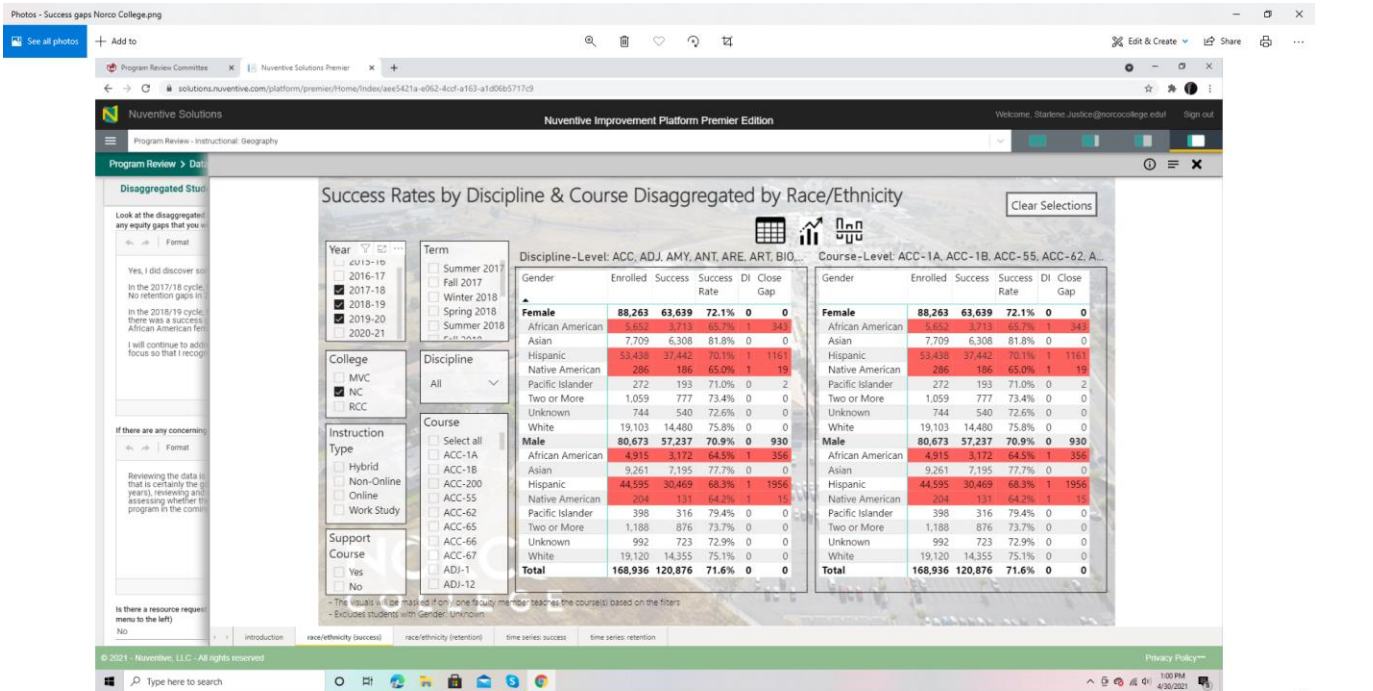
Photos - Success gaps Norco College.png

See all photos   + Add to

Edit & Create   Share

Program Review Committee   ×   Nuventive Solutions Premier   ×   +

solutions.nuventive.com/platform/premier/Home/Index/aee5421a-e062-4ccf-a163-a1d06b5717c9

Nuventive Solutions   Nuventive Improvement Platform Premier Edition   Welcome, Starlene.Justice@norcocollege.edu!   Sign out

Program Review - Instructional: Geography

Program Review > Dat

Disaggregated Stud

Look at the disaggregated any equity gaps that you w

Format

Yes, I did discover so

In the 2017/18 cycle, No retention gaps in

In the 2018/19 cycle, there was a success African American fe

I will continue to add focus so that I recog

If there are any concernin

Format

Reviewing the data is that is certainly the g years), reviewing and assessing whether th program in the comi

Is there a resource reques menu to the left)

No

Success Rates by Discipline & Course Disaggregated by Race/Ethnicity

Clear Selections

Year: 2015-16, 2016-17, 2017-18, 2018-19, 2019-20, 2020-21

Term: Summer 2017, Fall 2017, Winter 2018, Spring 2018, Summer 2018

College: MVC, NC, RCC

Discipline: All

Instruction Type: Hybrid, Non-Online, Online, Work Study

Course: Select all, ACC-1A, ACC-1B, ACC-200, ACC-55, ACC-62, ACC-65, ACC-66, ACC-67, ADJ-1, ADJ-12

Support Course: Yes, No

Discipline-Level: ACC, ADJ, AMY, ANT, ARE, ART, BIO,...

| Gender | Enrolled | Success | Success Rate | DI | Close Gap |
|---|---|---|---|---|---|
| Female | 88,263 | 63,639 | 72.1% | 0 | 0 |
| African American | 5,652 | 3,713 | 65.7% | 1 | 343 |
| Asian | 7,709 | 6,308 | 81.8% | 0 | 0 |
| Hispanic | 53,438 | 37,442 | 70.1% | 1 | 1161 |
| Native American | 286 | 186 | 65.0% | 1 | 19 |
| Pacific Islander | 272 | 193 | 71.0% | 0 | 2 |
| Two or More | 1,059 | 777 | 73.4% | 0 | 0 |
| Unknown | 744 | 540 | 72.6% | 0 | 0 |
| White | 19,103 | 14,480 | 75.8% | 0 | 0 |
| Male | 80,673 | 57,237 | 70.9% | 0 | 930 |
| African American | 4,915 | 3,172 | 64.5% | 1 | 356 |
| Asian | 9,261 | 7,195 | 77.7% | 0 | 0 |
| Hispanic | 44,595 | 30,469 | 68.3% | 1 | 1956 |
| Native American | 204 | 131 | 64.2% | 1 | 15 |
| Pacific Islander | 398 | 316 | 79.4% | 0 | 0 |
| Two or More | 1,188 | 876 | 73.7% | 0 | 0 |
| Unknown | 992 | 723 | 72.9% | 0 | 0 |
| White | 19,120 | 14,355 | 75.1% | 0 | 0 |
| Total | 168,936 | 120,876 | 71.6% | 0 | 0 |

Course-Level: ACC-1A, ACC-1B, ACC-55, ACC-62, A...

| Gender | Enrolled | Success | Success Rate | DI | Close Gap |
|---|---|---|---|---|---|
| Female | 88,263 | 63,639 | 72.1% | 0 | 0 |
| African American | 5,652 | 3,713 | 65.7% | 1 | 343 |
| Asian | 7,709 | 6,308 | 81.8% | 0 | 0 |
| Hispanic | 53,438 | 37,442 | 70.1% | 1 | 1161 |
| Native American | 286 | 186 | 65.0% | 1 | 19 |
| Pacific Islander | 272 | 193 | 71.0% | 0 | 2 |
| Two or More | 1,059 | 777 | 73.4% | 0 | 0 |
| Unknown | 744 | 540 | 72.6% | 0 | 0 |
| White | 19,103 | 14,480 | 75.8% | 0 | 0 |
| Male | 80,673 | 57,237 | 70.9% | 0 | 930 |
| African American | 4,915 | 3,172 | 64.5% | 1 | 356 |
| Asian | 9,261 | 7,195 | 77.7% | 0 | 0 |
| Hispanic | 44,595 | 30,469 | 68.3% | 1 | 1956 |
| Native American | 204 | 131 | 64.2% | 1 | 15 |
| Pacific Islander | 398 | 316 | 79.4% | 0 | 0 |
| Two or More | 1,188 | 876 | 73.7% | 0 | 0 |
| Unknown | 992 | 723 | 72.9% | 0 | 0 |
| White | 19,120 | 14,355 | 75.1% | 0 | 0 |
| Total | 168,936 | 120,876 | 71.6% | 0 | 0 |

- The visuals will be masked if only one faculty member teaches the course(s) based on the filters
- Excludes students with Gender: Unknown

introduction   race/ethnicity (success)   race/ethnicity (retention)   time series: success   time series: retention

© 2021 - Nuventive, LLC - All rights reserved   Privacy Policy

Type here to search   1:00 PM 4/30/2021